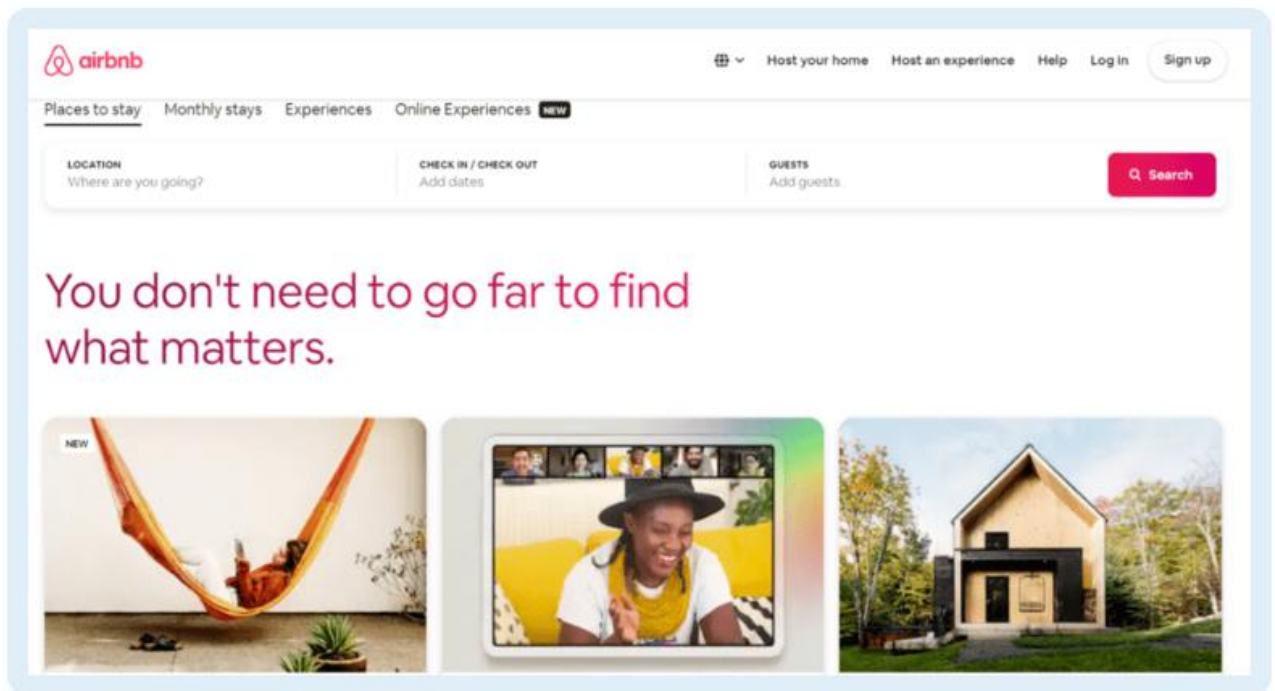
airbnb

Host your home Host an experience Help Log in Sign up

Places to stay Monthly stays Experiences Online Experiences NEW

LOCATION
Where are you going?

CHECK IN / CHECK OUT
Add dates

GUESTS
Add guests

Search

You don't need to go far to find what matters.

NEW